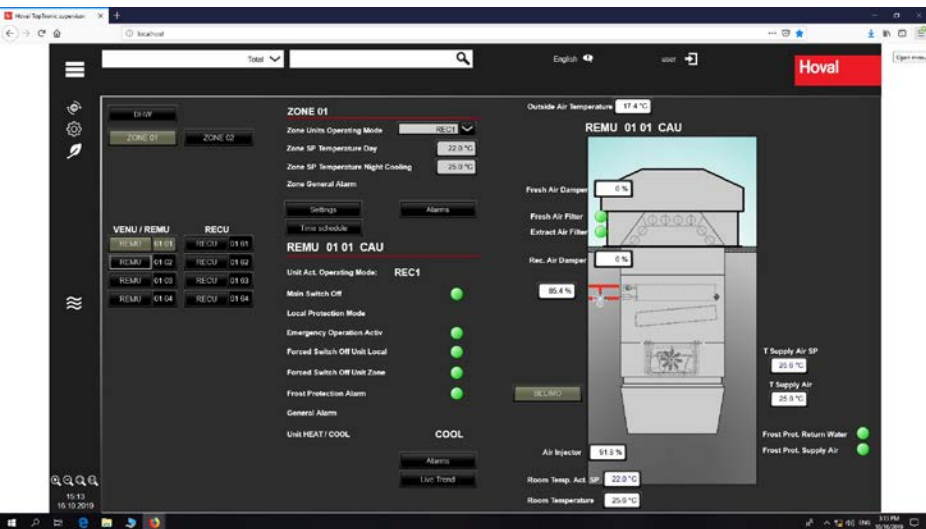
Hoval TopTronic supervisor

localhost

Total

English

user

Hoval

DHW

ZONE 01

ZONE 02

ZONE 01

Zone Units Operating Mode REC1

Zone SP Temperature Day 22.0 °C

Zone SP Temperature Night Cooling 25.0 °C

Zone General Alarm

Settings

Alarms

Time schedule

VENU / REMU

RECU

REMU 01 01

RECU 01 01

REMU 01 02

RECU 01 02

REMU 01 03

RECU 01 03

REMU 01 04

RECU 01 04

REMU 01 01 CAU

Unit Act. Operating Mode: REC1

Main Switch Off

Local Protection Mode

Emergency Operation Activ

Forced Switch Off Unit Local

Forced Switch Off Unit Zone

Frost Protection Alarm

General Alarm

Unit HEAT / COOL COOL

Alarms

Live Trend

Outside Air Temperature 17.4 °C

REMU 01 01 CAU

Fresh Air Damper 0 %

Fresh Air Filter

Extract Air Filter

Rec. Air Damper 0 %

85.4 %

BELIMO

T Supply Air SP

25.0 °C

T Supply Air

25.0 °C

Air Injector 91.5 %

Frost Prot. Return Water

Frost Prot. Supply Air

Room Temp. Act. SP 22.0 °C

Room Temperature 25.0 °C

15:13
16.10.2019